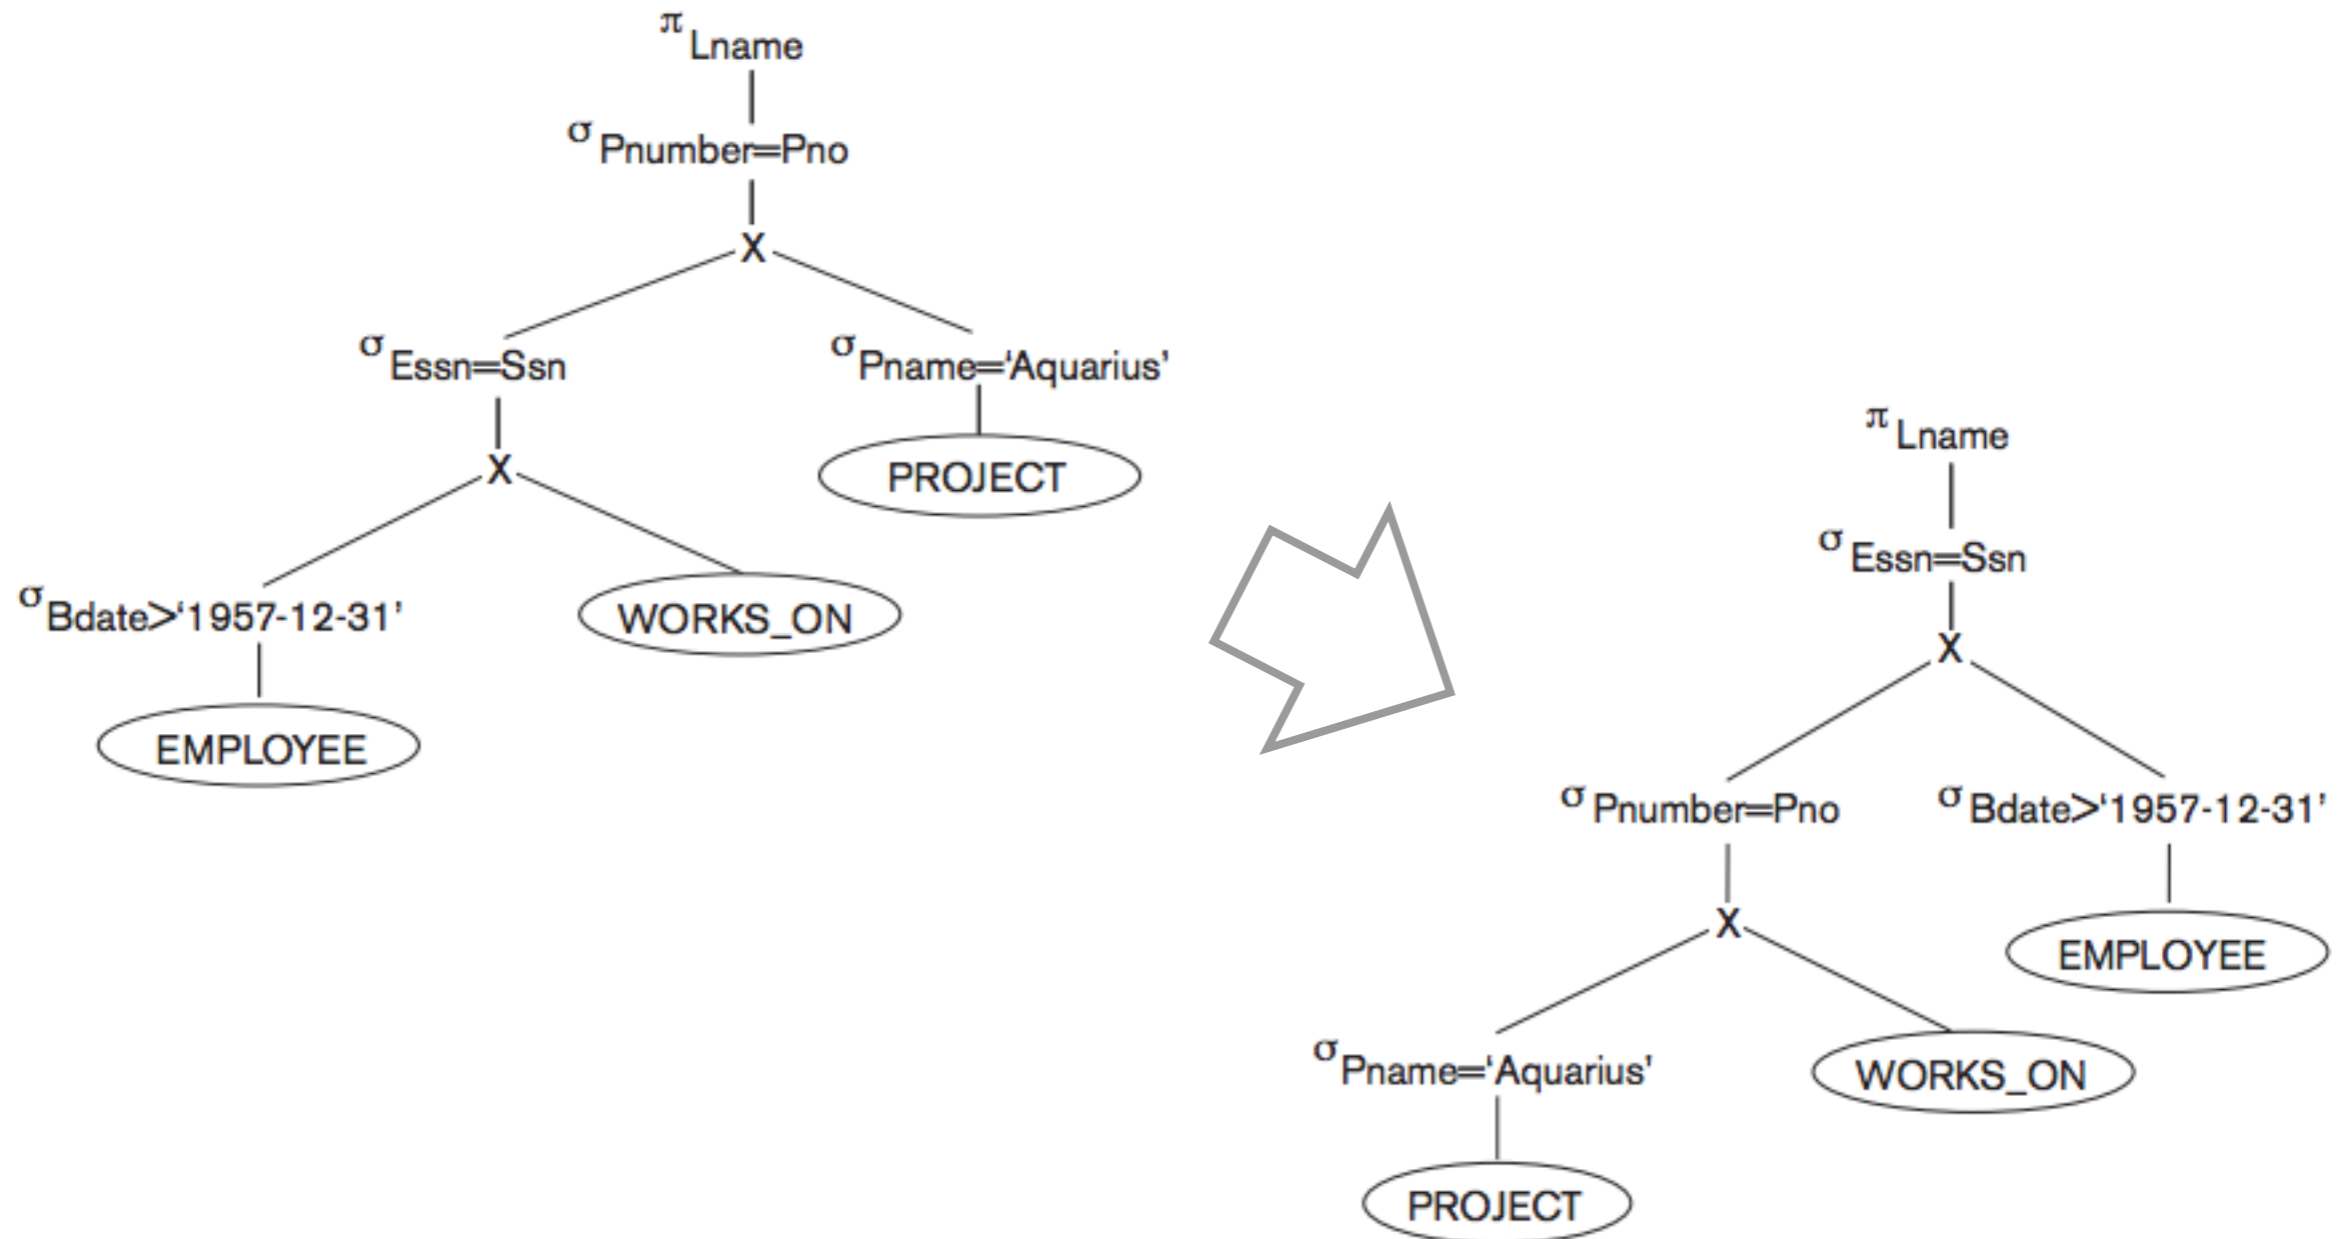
$\pi_{Lname}$

$\sigma_{Pnumber=Pno}$

X

$\sigma_{Essn=Ssn}$

$\sigma_{Pname='Aquarius'}$

X

PROJECT

$\sigma_{Bdate>'1957-12-31'}$

WORKS_ON

EMPLOYEE

$\pi_{Lname}$

$\sigma_{Essn=Ssn}$

X

$\sigma_{Pnumber=Pno}$

$\sigma_{Bdate>'1957-12-31'}$

X

EMPLOYEE

$\sigma_{Pname='Aquarius'}$

WORKS_ON

PROJECT